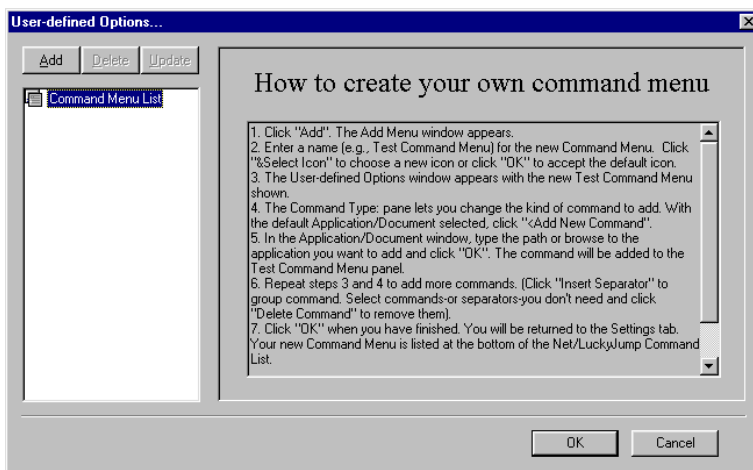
User-defined Options...

Add Delete Update

Command Menu List

How to create your own command menu

1. Click "Add". The Add Menu window appears.
2. Enter a name (e.g., Test Command Menu) for the new Command Menu. Click "&Select Icon" to choose a new icon or click "OK" to accept the default icon.
3. The User-defined Options window appears with the new Test Command Menu shown.
4. The Command Type: pane lets you change the kind of command to add. With the default Application/Document selected, click "<Add New Command".
5. In the Application/Document window, type the path or browse to the application you want to add and click "OK". The command will be added to the Test Command Menu panel.
6. Repeat steps 3 and 4 to add more commands. (Click "Insert Separator" to group command. Select commands-or separators-you don't need and click "Delete Command" to remove them).
7. Click "OK" when you have finished. You will be returned to the Settings tab. Your new Command Menu is listed at the bottom of the Net/LuckyJump Command List.

OK Cancel